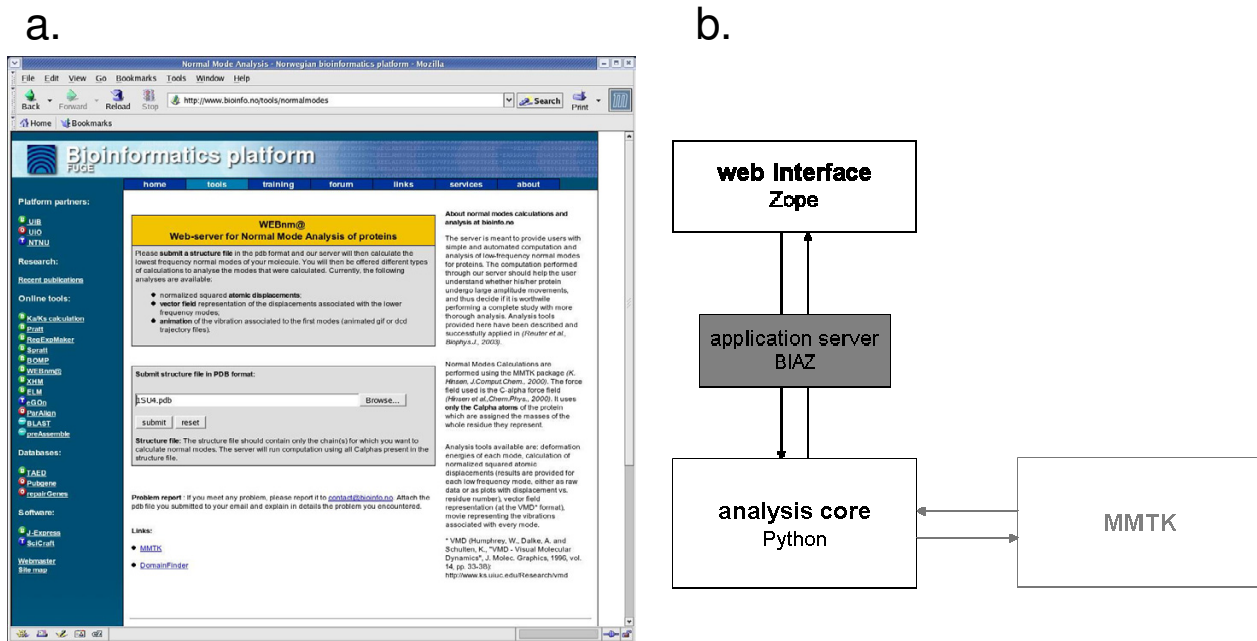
a.

Normal Mode Analysis - Norwegian bioinformatics platform - Mozilla

File Edit View Go Bookmarks Tools Window Help

Back Forward Reload Stop http://www.bioinfo.no/tools/normalmodes Search Print

Home Bookmarks

Bioinformatics platform
FUGE

home tools training forum links services about

Platform partners:
UiB
UiO
NTNU

Research:
Recent publications

Online tools:
Ka/Ks calculation
Pratt
RegExpMaker
Spratt
BOMP
WEBnm@
XHM
ELM
eGOn
ParAlign
BLAST
preAssemble

Databases:
TAED
Pubgene
repairGenes

Software:
J-Express
SciCraft

Webmaster
Site map

WEBnm@
Web-server for Normal Mode Analysis of proteins

Please submit a structure file in the pdb format and our server will then calculate the lowest frequency normal modes of your molecule. You will then be offered different types of calculations to analyse the modes that were calculated. Currently, the following analyses are available:

normalized squared atomic displacements;
vector field representation of the displacements associated with the lower frequency modes,
animation of the vibration associated to the first modes (animated gif or dcd trajectory files).

Submit structure file in PDB format:

1SU4.pdb Browse...

submit reset

Structure file: The structure file should contain only the chain(s) for which you want to calculate normal modes. The server will run computation using all Calphas present in the structure file.

Problem report : If you meet any problem, please report it to contact@bioinfo.no Attach the pdb file you submitted to your email and explain in details the problem you encountered.

Links:
MMTK
DomainFinder

About normal modes calculations and analysis at bioinfo.no

The server is meant to provide users with simple and automated computation and analysis of low-frequency normal modes for proteins. The computation performed through our server should help the user understand whether his/her protein undergo large amplitude movements, and thus decide if it is worthwile performing a complete study with more thorough analysis. Analysis tools provided here have been described and successfully applied in (Reuter et al., Biophys.J., 2003).

Normal Modes Calculations are performed using the MMTK package (K. Hinsen, J.Comput.Chem., 2000). The force field used is the C-alpha force field (Hinsen et al.,Chem.Phys., 2000). It uses only the Calpha atoms of the protein which are assigned the masses of the whole residue they represent.

Analysis tools available are: deformation energies of each mode, calculation of normalized squared atomic displacements (results are provided for each low frequency mode, either as raw data or as plots with displacement vs. residue number), vector field representation (at the VMD* format), movie representing the vibrations associated with every mode.

* VMD (Humphrey, W., Dalke, A. and Schulten, K., "VMD - Visual Molecular Dynamics", J. Molec. Graphics, 1996, vol. 14, pp. 33-38): http://www.ks.uiuc.edu/Research/vmd

b.

web Interface
Zope

application server
BIAZ

analysis core
Python

MMTK